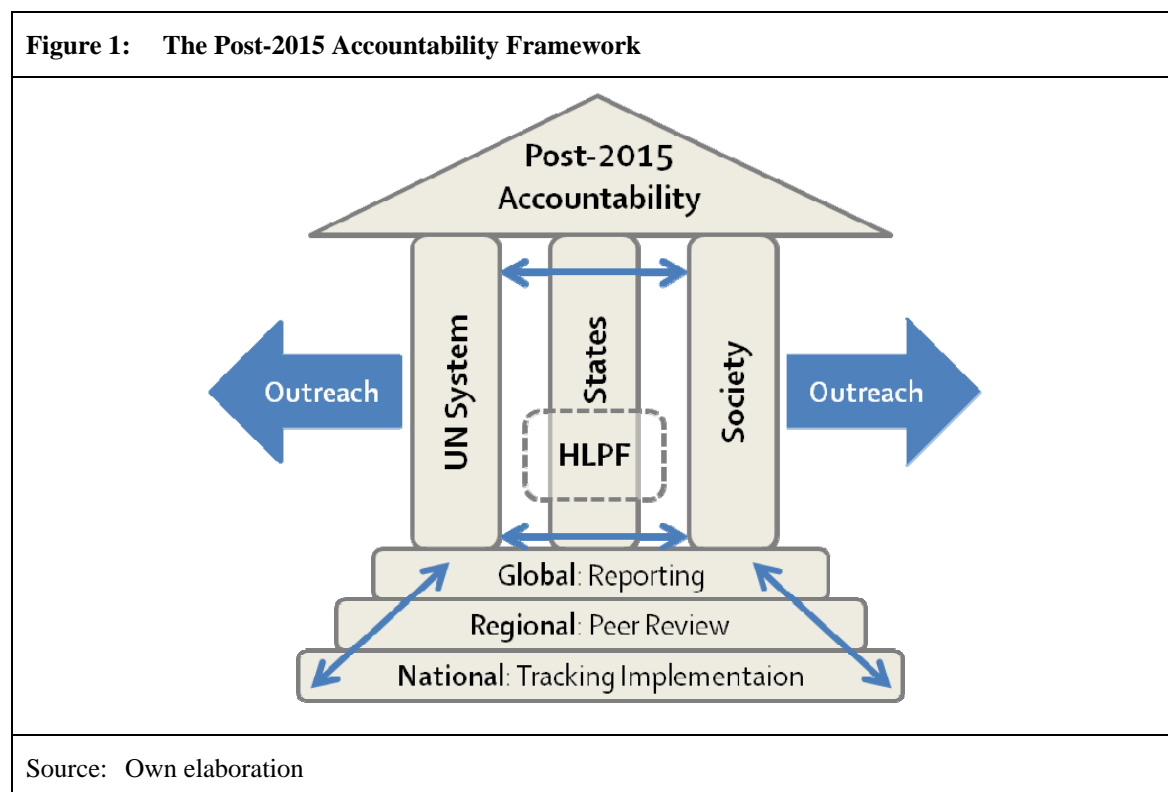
Figure 1: The Post-2015 Accountability Framework

Post-2015 Accountability

Outreach

UN System

States

HLPF

Society

Outreach

Global: Reporting

Regional: Peer Review

National: Tracking Implementaion

Source: Own elaboration